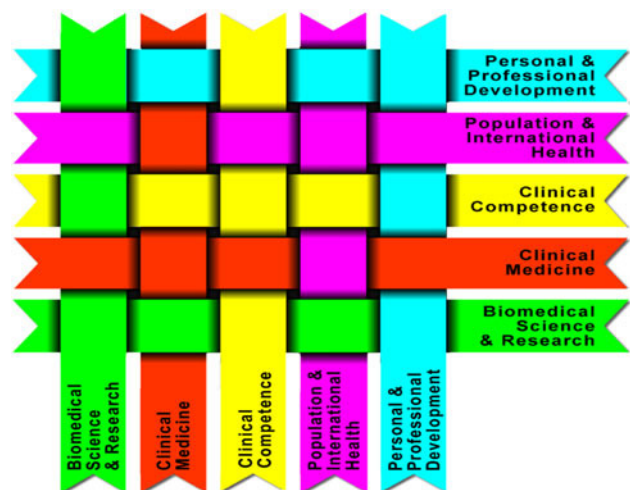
Personal & Professional Development

Population & International Health

Clinical Competence

Clinical Medicine

Biomedical Science & Research

Biomedical Science & Research

Clinical Medicine

Clinical Competence

Population & International Health

Personal & Professional Development